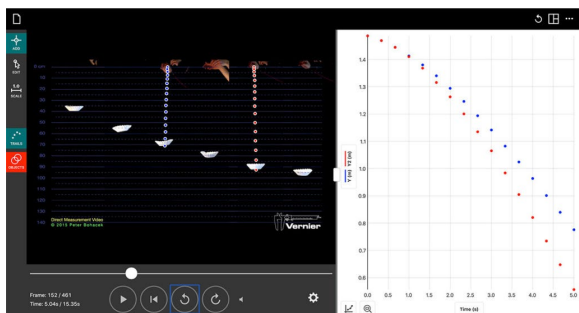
ADD
EDIT
1.0
SCALE
TRAILS
OBJECTS

0 cm
10
20
30
40
50
60
70
80
90
100
110
120
130
140

Direct Measurement Video
© 2015 Peter Bohacek

Vernier

Frame: 152 / 461
Time: 5.04s / 15.35s

1.4
1.3
1.2
1.1
1.0
0.9
0.8
0.7
0.6

Y (m)
Y (m)

0.0 0.5 1.0 1.5 2.0 2.5 3.0 3.5 4.0 4.5 5.0
Time (s)